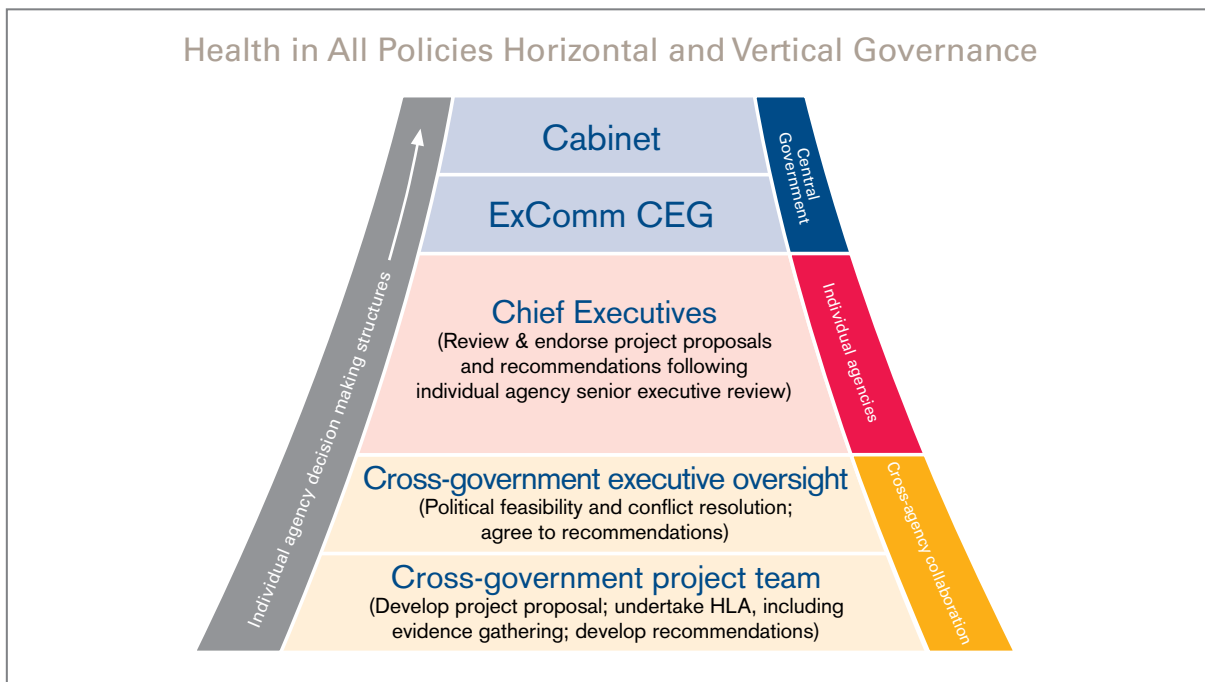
Health in All Policies Horizontal and Vertical Governance

Individual agency decision making structures

Cabinet

ExComm CEG

Central Government

Chief Executives
(Review & endorse project proposals and recommendations following individual agency senior executive review)

Individual agencies

Cross-government executive oversight
(Political feasibility and conflict resolution; agree to recommendations)

Cross-government project team
(Develop project proposal; undertake HLA, including evidence gathering; develop recommendations)

Cross-agency collaboration